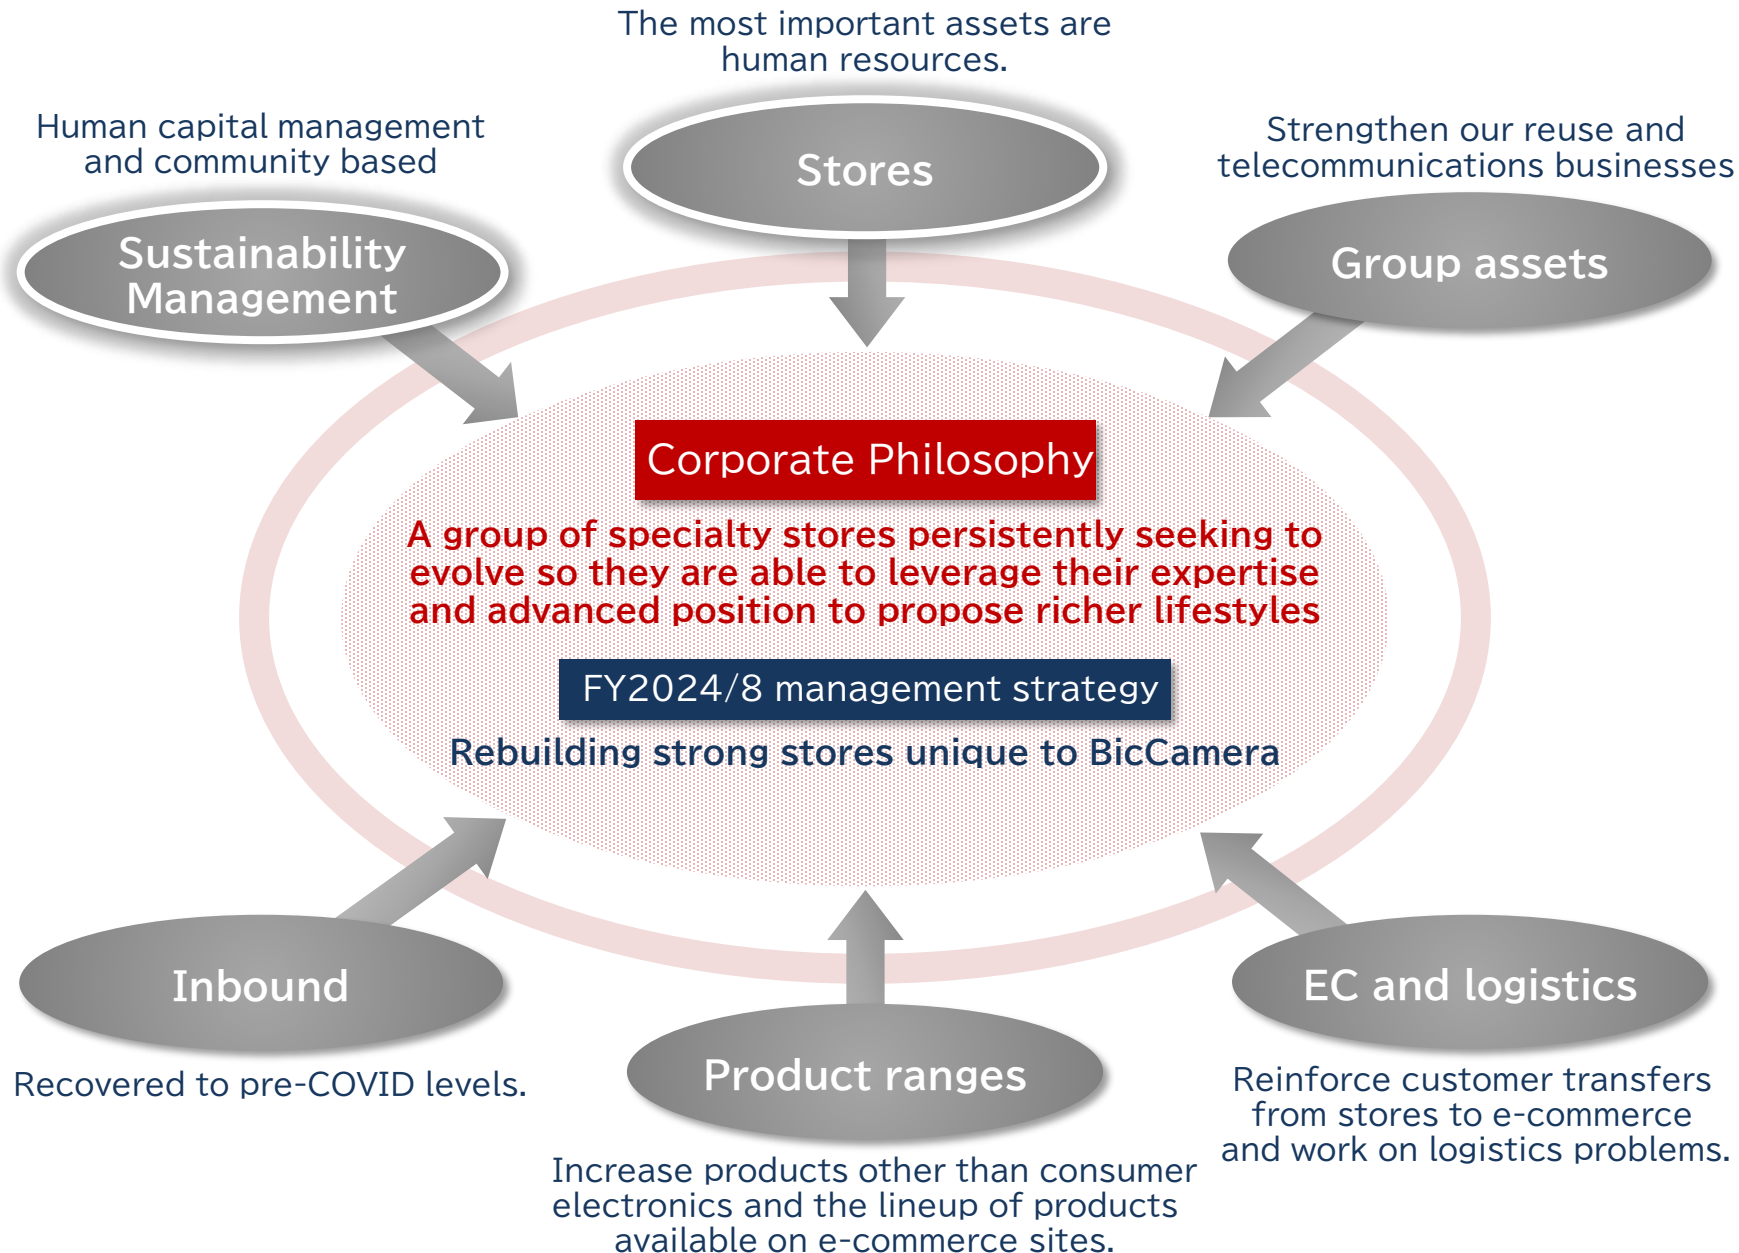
The most important assets are human resources.

Stores

Human capital management and community based

Sustainability Management

Strengthen our reuse and telecommunications businesses

Group assets

Corporate Philosophy

A group of specialty stores persistently seeking to evolve so they are able to leverage their expertise and advanced position to propose richer lifestyles

FY2024/8 management strategy

Rebuilding strong stores unique to BicCamera

Inbound

Recovered to pre-COVID levels.

Product ranges

Increase products other than consumer electronics and the lineup of products available on e-commerce sites.

EC and logistics

Reinforce customer transfers from stores to e-commerce and work on logistics problems.